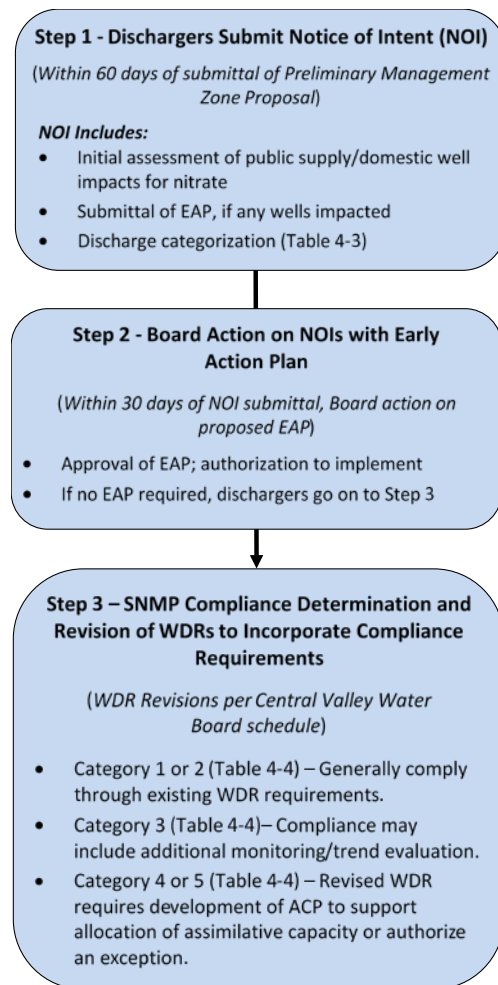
**Step 1 - Dischargers Submit Notice of Intent (NOI)**

(*Within 60 days of submittal of Preliminary Management Zone Proposal*)

***NOI Includes:***
- Initial assessment of public supply/domestic well impacts for nitrate
- Submittal of EAP, if any wells impacted
- Discharge categorization (Table 4-3)

**Step 2 - Board Action on NOIs with Early Action Plan**

(*Within 30 days of NOI submittal, Board action on proposed EAP*)

- Approval of EAP; authorization to implement
- If no EAP required, dischargers go on to Step 3

**Step 3 – SNMP Compliance Determination and Revision of WDRs to Incorporate Compliance Requirements**

(*WDR Revisions per Central Valley Water Board schedule*)

- Category 1 or 2 (Table 4-4) – Generally comply through existing WDR requirements.
- Category 3 (Table 4-4)– Compliance may include additional monitoring/trend evaluation.
- Category 4 or 5 (Table 4-4) – Revised WDR requires development of ACP to support allocation of assimilative capacity or authorize an exception.